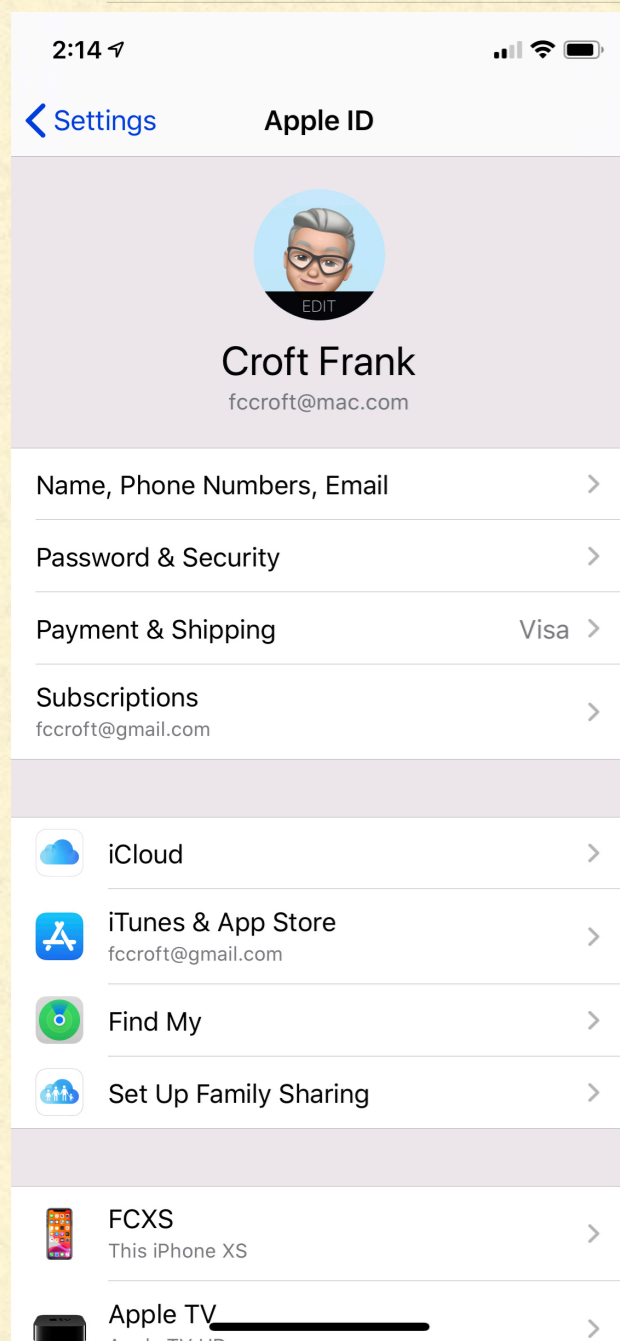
2:14

Settings

Apple ID

EDIT

Croft Frank

fccroft@mac.com

Name, Phone Numbers, Email

Password & Security

Payment & Shipping Visa

Subscriptions
fccroft@gmail.com

iCloud

iTunes & App Store
fccroft@gmail.com

Find My

Set Up Family Sharing

FCXS
This iPhone XS

Apple TV
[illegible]